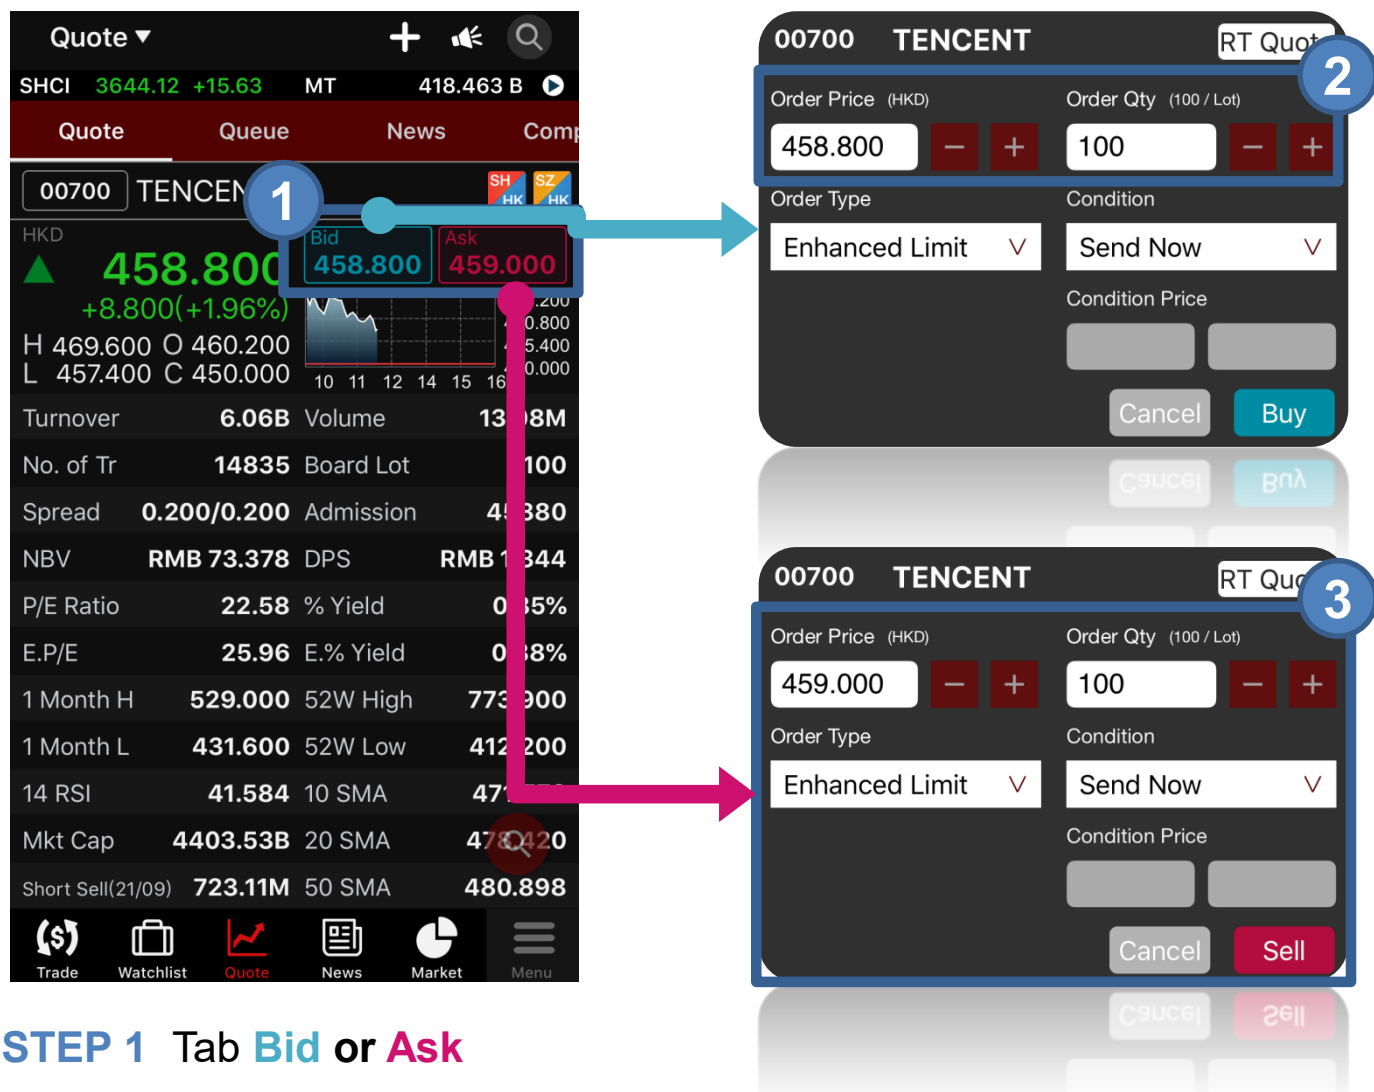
Quote ▾

SHCI 3644.12 +15.63 MT 418.463 B

Quote Queue News Comp

00700 TENCEN

SH HK SZ HK

1

HKD

458.800

+8.800(+1.96%)

Bid 458.800 Ask 459.000

H 469.600 O 460.200
L 457.400 C 450.000

.200
0.800
5.400
0.000

10 11 12 14 15 16

| | | | |
|---|---|---|---|
| Turnover | 6.06B | Volume | 13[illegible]8M |
| No. of Tr | 14835 | Board Lot | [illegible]100 |
| Spread | 0.200/0.200 | Admission | 4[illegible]380 |
| NBV | RMB 73.378 | DPS | RMB 1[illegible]344 |
| P/E Ratio | 22.58 | % Yield | 0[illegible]35% |
| E.P/E | 25.96 | E.% Yield | 0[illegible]38% |
| 1 Month H | 529.000 | 52W High | 773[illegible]900 |
| 1 Month L | 431.600 | 52W Low | 412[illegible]200 |
| 14 RSI | 41.584 | 10 SMA | 47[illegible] |
| Mkt Cap | 4403.53B | 20 SMA | 47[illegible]420 |
| Short Sell(21/09) | 723.11M | 50 SMA | 480.898 |

Trade Watchlist Quote News Market Menu

STEP 1 Tab Bid or Ask

00700 TENCENT RT Quot

2

Order Price (HKD) Order Qty (100 / Lot)

458.800 − + 100 − +

Order Type Condition

Enhanced Limit V Send Now V

Condition Price

Cancel Buy

00700 TENCENT RT Quo

3

Order Price (HKD) Order Qty (100 / Lot)

459.000 − + 100 − +

Order Type Condition

Enhanced Limit V Send Now V

Condition Price

Cancel Sell